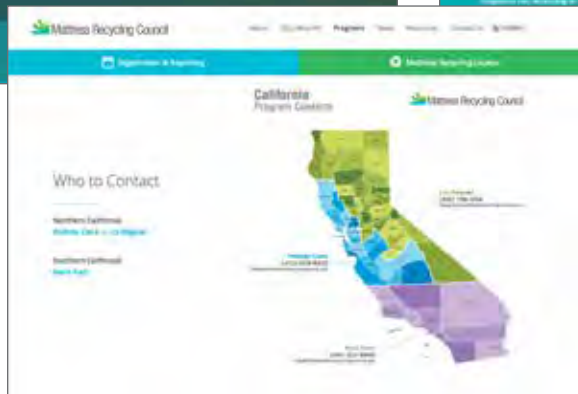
Mattress Recycling Council

About Our Results Programs News Resources Contact Us

Registration & Reporting

Mattress Recycling Locator

California Program Contacts

Mattress Recycling Council

Who to Contact

Northern California
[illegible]

Southern California
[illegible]

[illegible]
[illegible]

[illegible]
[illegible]

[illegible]
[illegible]